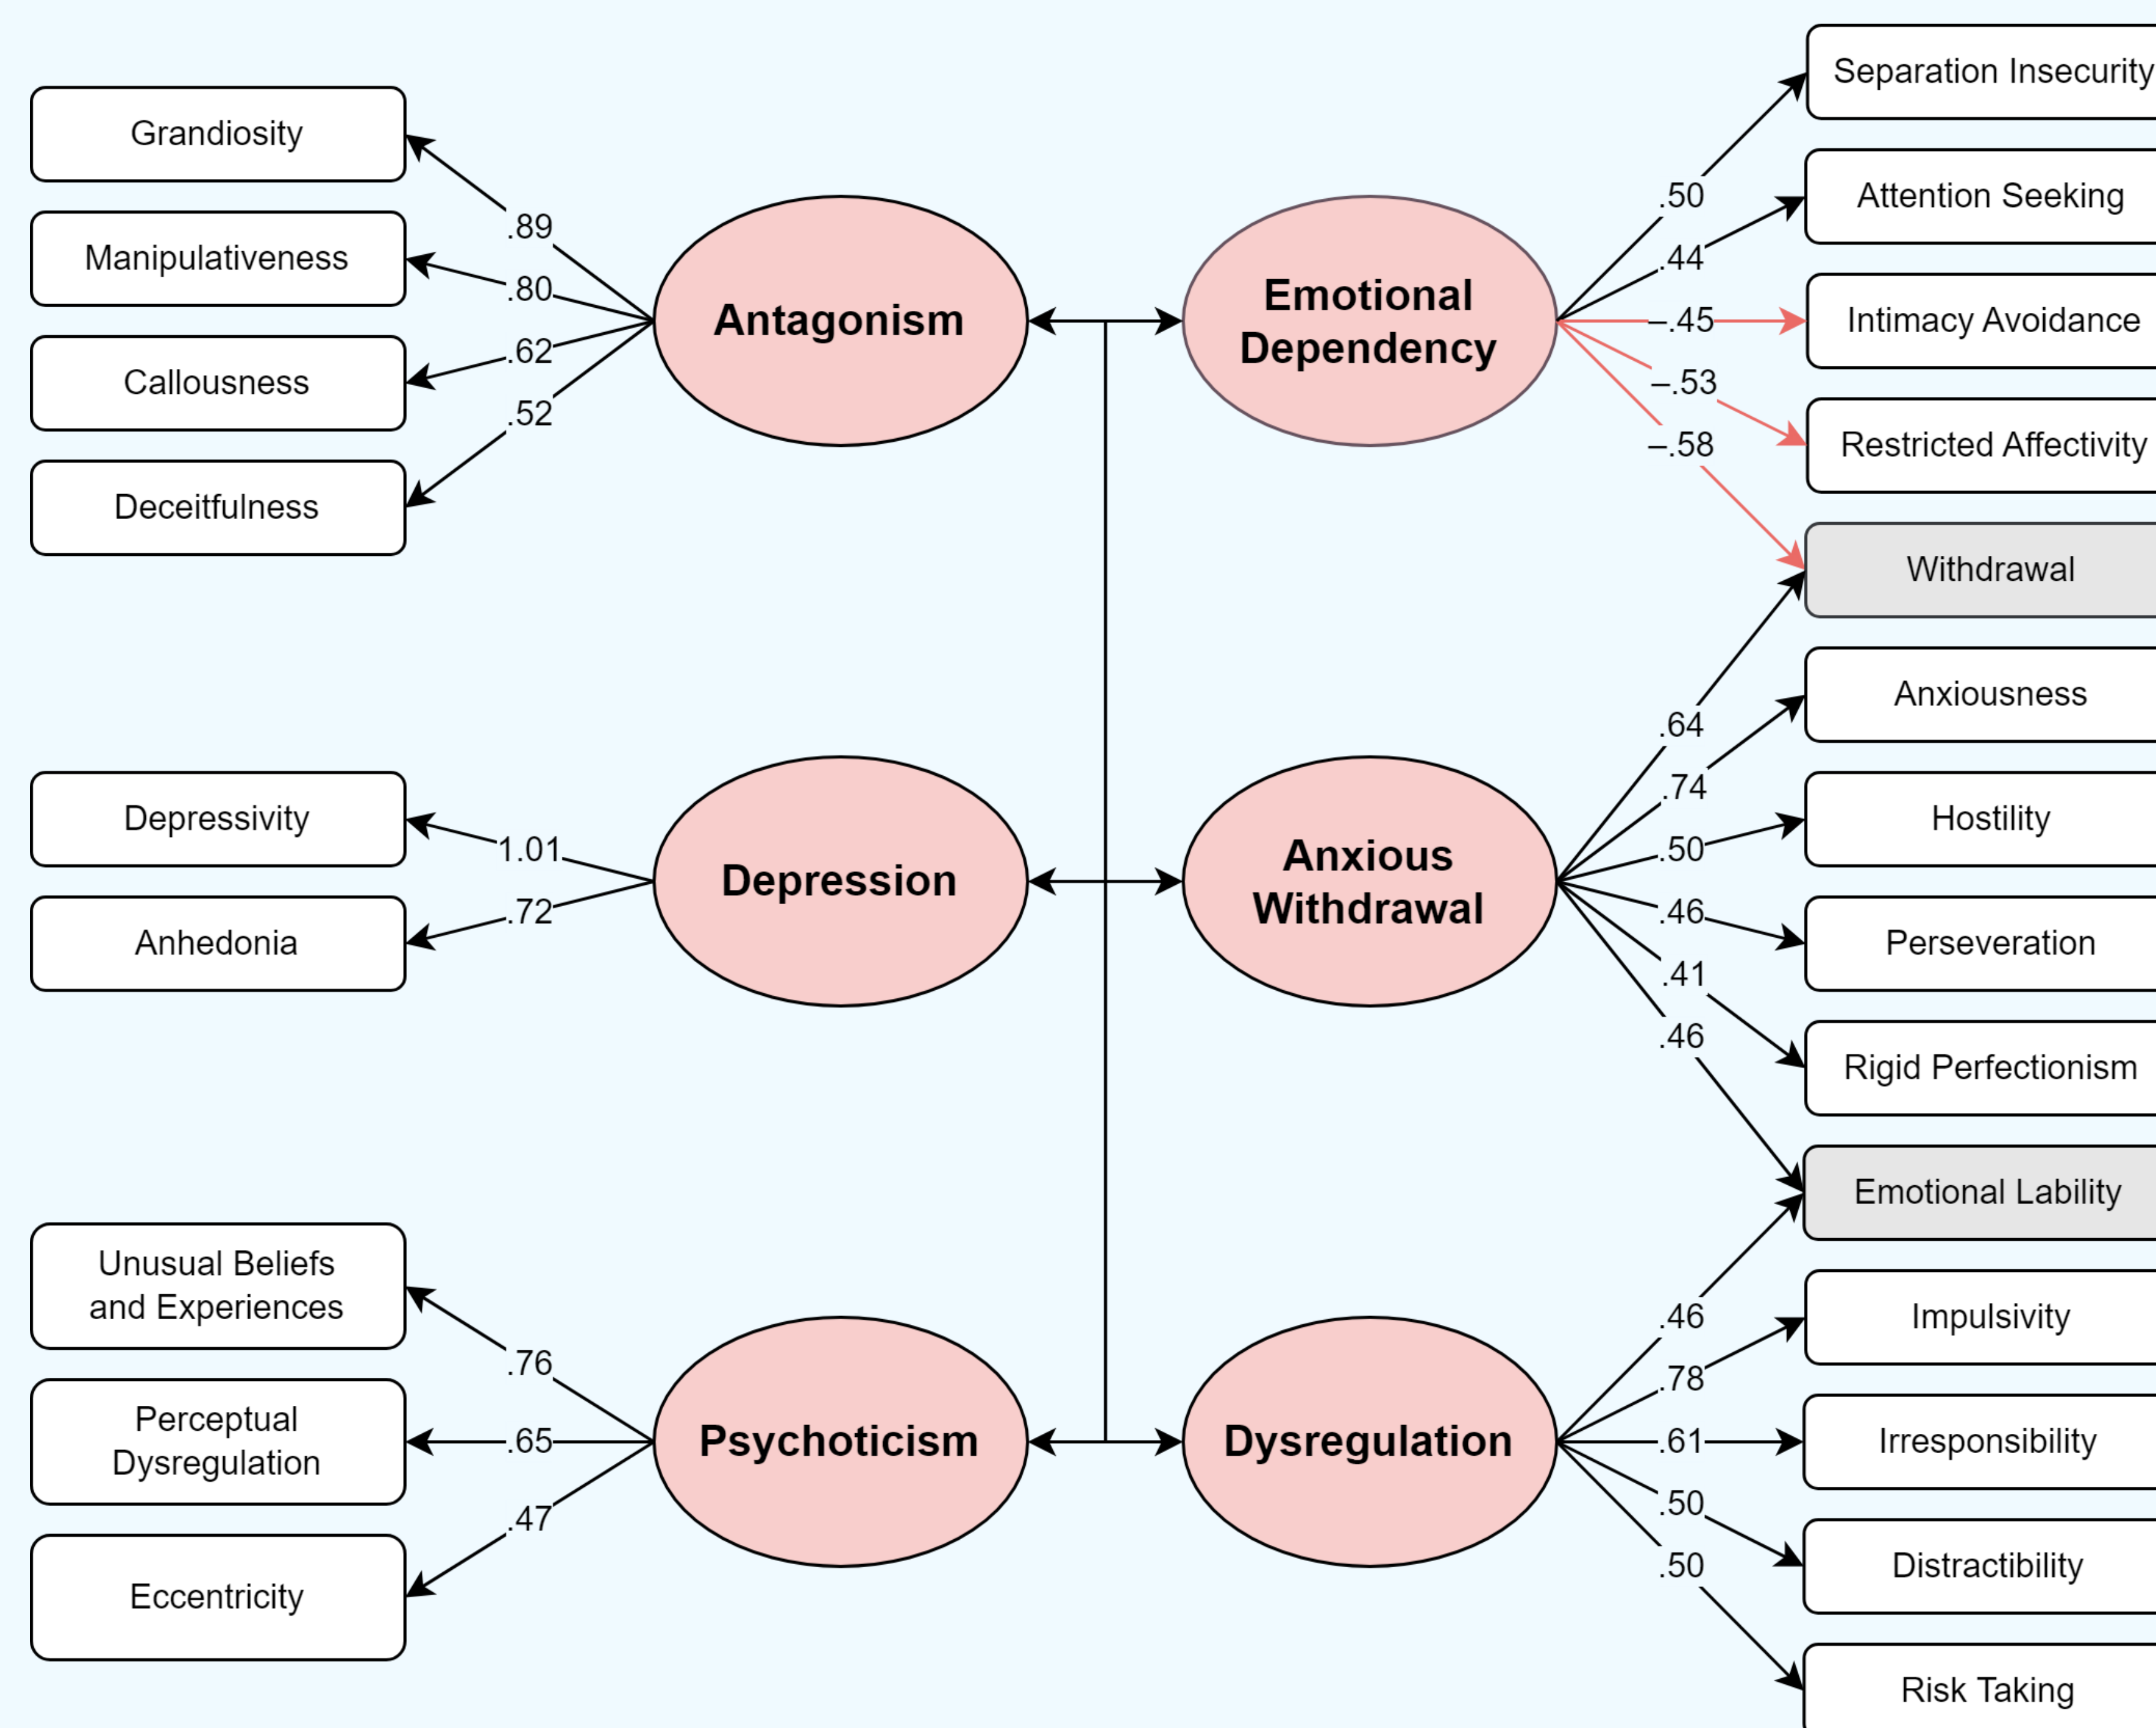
Grandiosity
Manipulativeness
Callousness
Deceitfulness

.89
.80
.62
.52

Antagonism

Emotional Dependency

.50
.44
–.45
–.53
–.58

Separation Insecurity
Attention Seeking
Intimacy Avoidance
Restricted Affectivity
Withdrawal

Depressivity
Anhedonia

1.01
.72

Depression

Anxious Withdrawal

.64
.74
.50
.46
.41
.46

Anxiousness
Hostility
Perseveration
Rigid Perfectionism
Emotional Lability

Unusual Beliefs and Experiences
Perceptual Dysregulation
Eccentricity

.76
.65
.47

Psychoticism

Dysregulation

.46
.78
.61
.50
.50

Impulsivity
Irresponsibility
Distractibility
Risk Taking